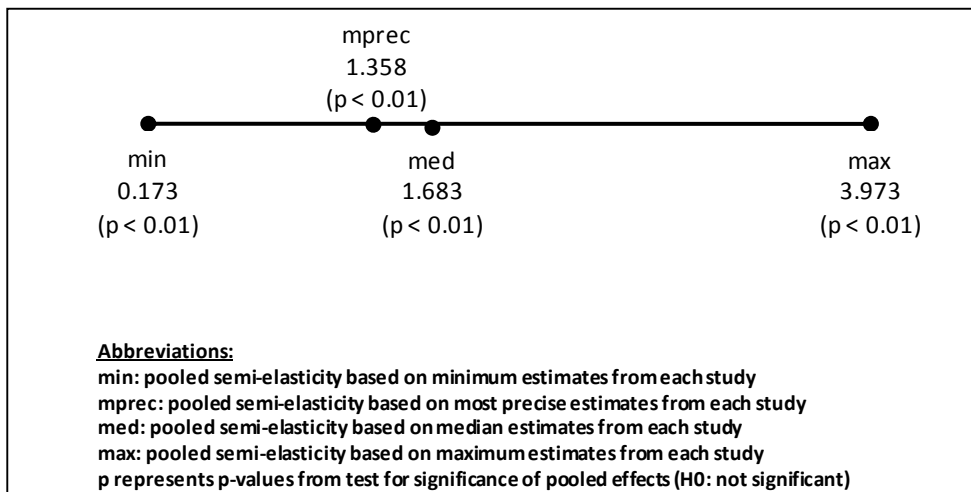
mprec
1.358
(p < 0.01)

min
0.173
(p < 0.01)

med
1.683
(p < 0.01)

max
3.973
(p < 0.01)

Abbreviations:
min: pooled semi-elasticity based on minimum estimates from each study
mprec: pooled semi-elasticity based on most precise estimates from each study
med: pooled semi-elasticity based on median estimates from each study
max: pooled semi-elasticity based on maximum estimates from each study
p represents p-values from test for significance of pooled effects (H0: not significant)